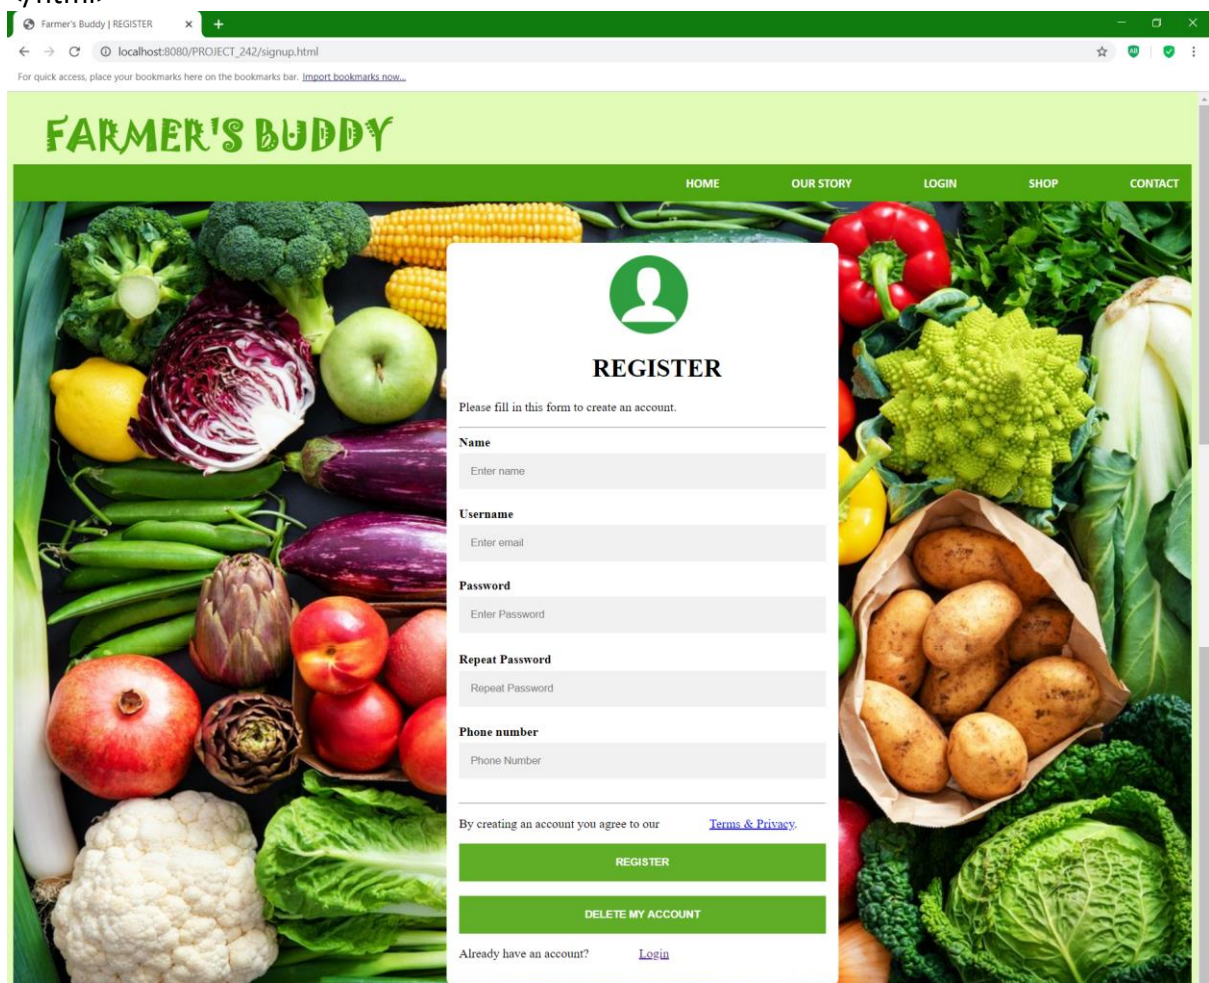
Farmer's Buddy | REGISTER

localhost:8080/PROJECT_242/signup.html

For quick access, place your bookmarks here on the bookmarks bar. Import bookmarks now...

FARMER'S BUDDY

HOME OUR STORY LOGIN SHOP CONTACT

REGISTER

Please fill in this form to create an account.

Name

Enter name

Username

Enter email

Password

Enter Password

Repeat Password

Repeat Password

Phone number

Phone Number

By creating an account you agree to our Terms & Privacy.

REGISTER

DELETE MY ACCOUNT

Already have an account? Login